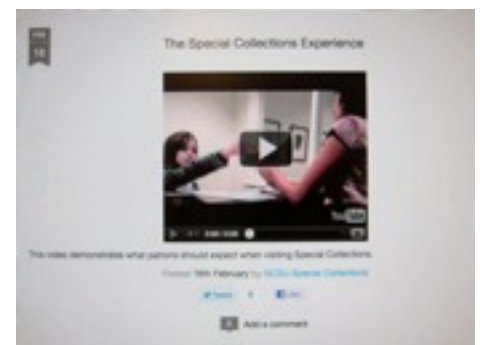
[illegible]
16

The Special Collections Experience

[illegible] YouTube

This video demonstrates what patrons should expect when visiting Special Collections.

Posted 16th February by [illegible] Special Collections

Tweet 0 Like

Add a comment